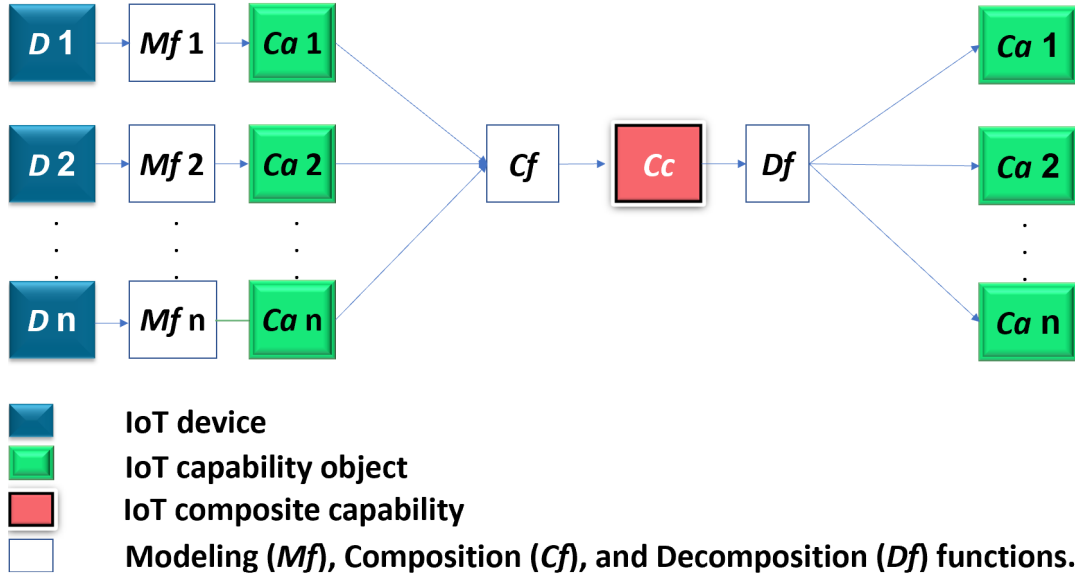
*D* 1
*Mf* 1
*Ca* 1
*D* 2
*Mf* 2
*Ca* 2
*D* n
*Mf* n
*Ca* n
*Cf*
*Cc*
*Df*
*Ca* 1
*Ca* 2
*Ca* n

IoT device
IoT capability object
IoT composite capability
Modeling (*Mf*), Composition (*Cf*), and Decomposition (*Df*) functions.